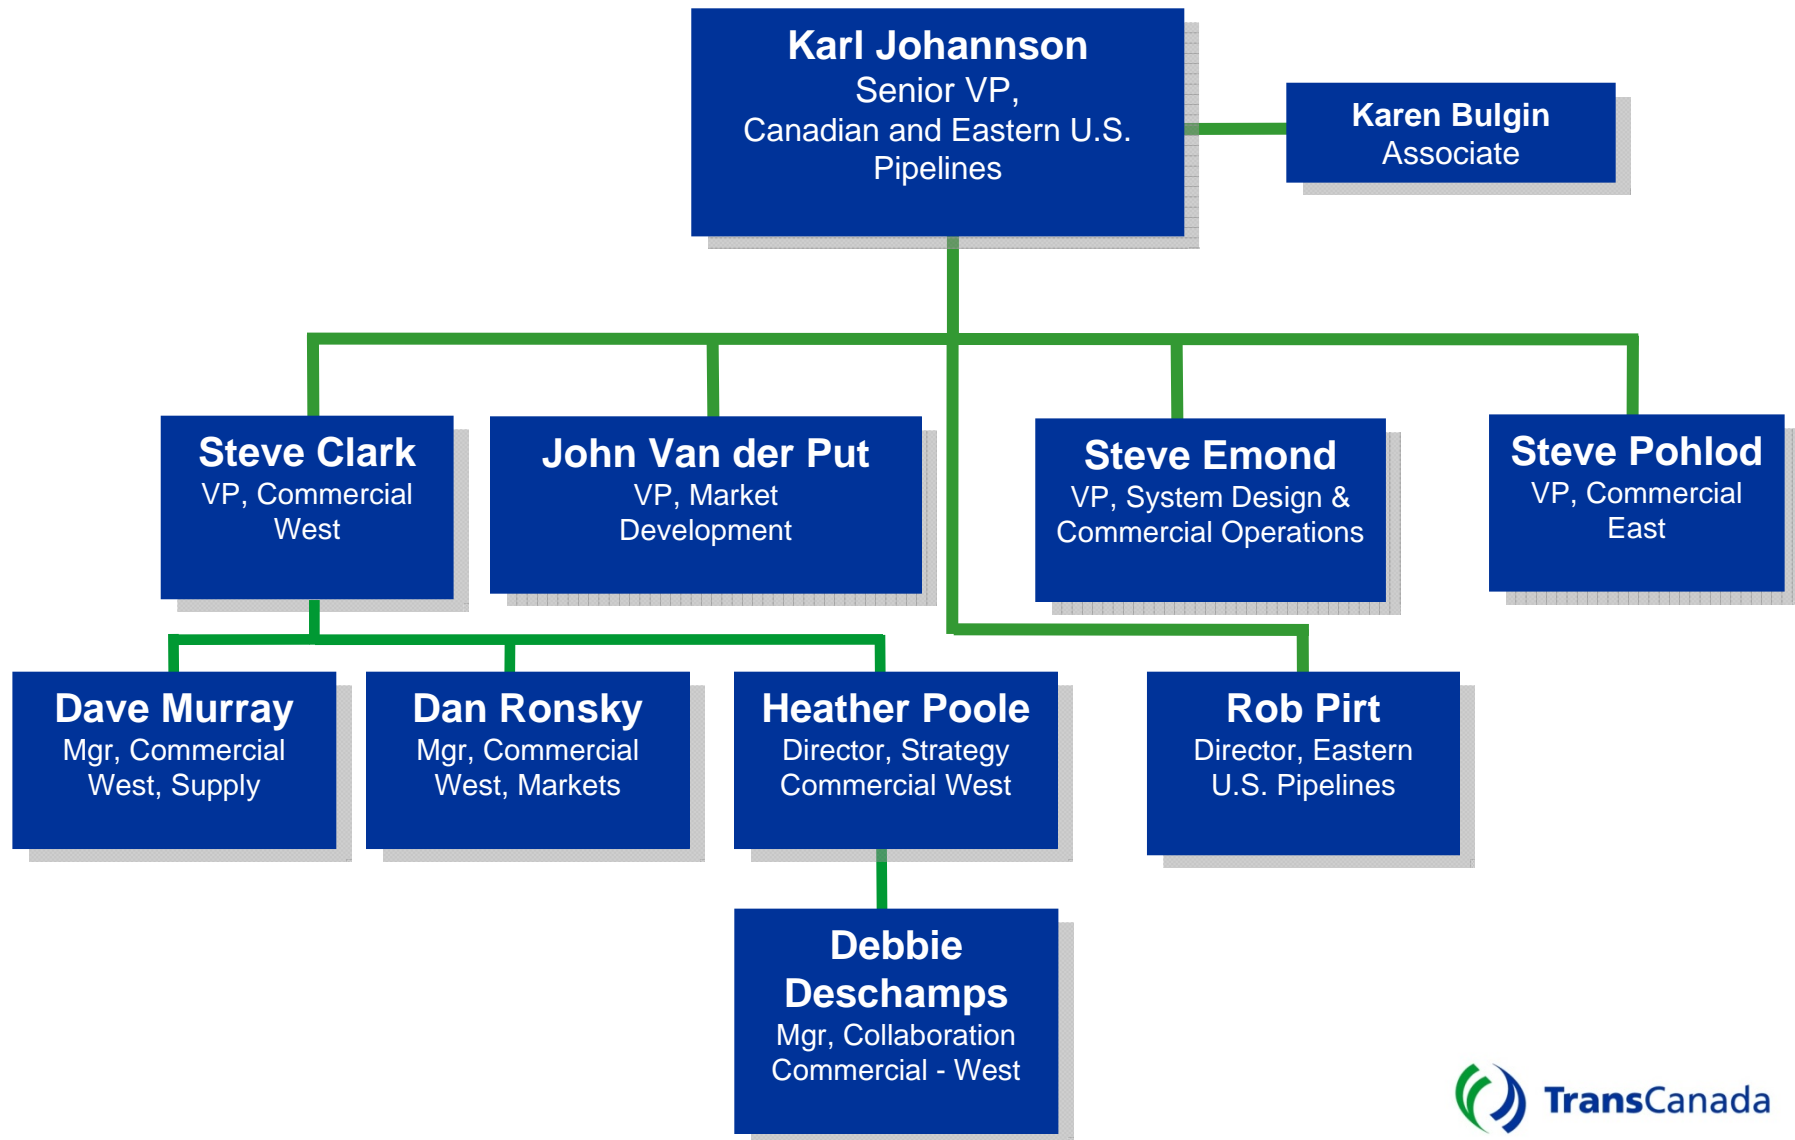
Karl Johannson
Senior VP,
Canadian and Eastern U.S.
Pipelines

Karen Bulgin
Associate

Steve Clark
VP, Commercial
West

John Van der Put
VP, Market
Development

Steve Emond
VP, System Design &
Commercial Operations

Steve Pohlod
VP, Commercial
East

Dave Murray
Mgr, Commercial
West, Supply

Dan Ronsky
Mgr, Commercial
West, Markets

Heather Poole
Director, Strategy
Commercial West

Rob Pirt
Director, Eastern
U.S. Pipelines

Debbie
Deschamps
Mgr, Collaboration
Commercial - West

TransCanada